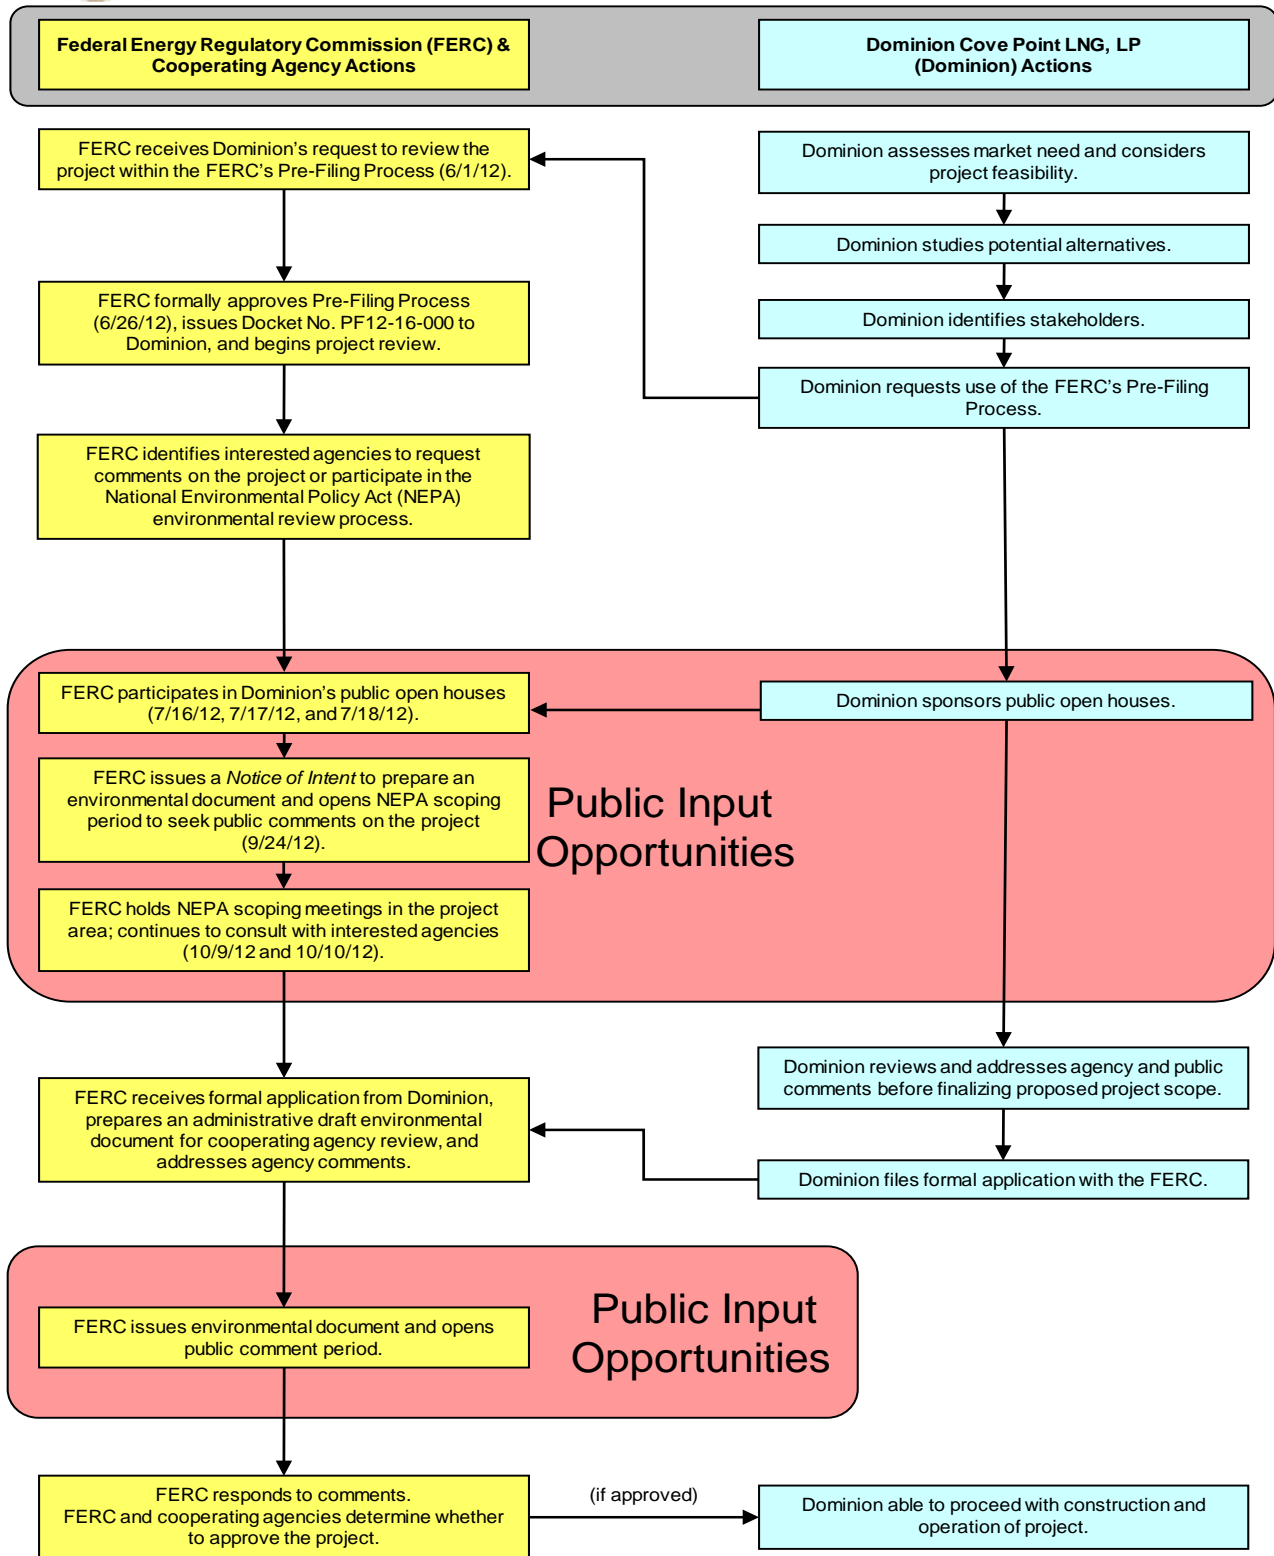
Federal Energy Regulatory Commission (FERC) & Cooperating Agency Actions

Dominion Cove Point LNG, LP (Dominion) Actions

FERC receives Dominion's request to review the project within the FERC's Pre-Filing Process (6/1/12).

Dominion assesses market need and considers project feasibility.

Dominion studies potential alternatives.

FERC formally approves Pre-Filing Process (6/26/12), issues Docket No. PF12-16-000 to Dominion, and begins project review.

Dominion identifies stakeholders.

Dominion requests use of the FERC's Pre-Filing Process.

FERC identifies interested agencies to request comments on the project or participate in the National Environmental Policy Act (NEPA) environmental review process.

FERC participates in Dominion's public open houses (7/16/12, 7/17/12, and 7/18/12).

Dominion sponsors public open houses.

FERC issues a *Notice of Intent* to prepare an environmental document and opens NEPA scoping period to seek public comments on the project (9/24/12).

Public Input Opportunities

FERC holds NEPA scoping meetings in the project area; continues to consult with interested agencies (10/9/12 and 10/10/12).

Dominion reviews and addresses agency and public comments before finalizing proposed project scope.

FERC receives formal application from Dominion, prepares an administrative draft environmental document for cooperating agency review, and addresses agency comments.

Dominion files formal application with the FERC.

FERC issues environmental document and opens public comment period.

Public Input Opportunities

FERC responds to comments. FERC and cooperating agencies determine whether to approve the project.

(if approved)

Dominion able to proceed with construction and operation of project.